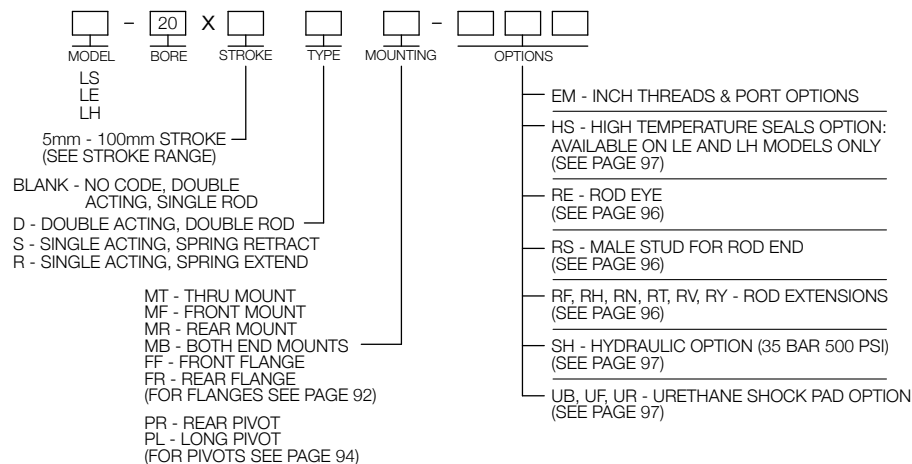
– 20 X –

MODEL BORE STROKE TYPE MOUNTING OPTIONS

LS
LE
LH

5mm - 100mm STROKE (SEE STROKE RANGE)

BLANK - NO CODE, DOUBLE ACTING, SINGLE ROD
D - DOUBLE ACTING, DOUBLE ROD
S - SINGLE ACTING, SPRING RETRACT
R - SINGLE ACTING, SPRING EXTEND

MT - THRU MOUNT
MF - FRONT MOUNT
MR - REAR MOUNT
MB - BOTH END MOUNTS
FF - FRONT FLANGE
FR - REAR FLANGE
(FOR FLANGES SEE PAGE 92)

PR - REAR PIVOT
PL - LONG PIVOT
(FOR PIVOTS SEE PAGE 94)

EM - INCH THREADS & PORT OPTIONS

HS - HIGH TEMPERATURE SEALS OPTION: AVAILABLE ON LE AND LH MODELS ONLY (SEE PAGE 97)

RE - ROD EYE (SEE PAGE 96)

RS - MALE STUD FOR ROD END (SEE PAGE 96)

RF, RH, RN, RT, RV, RY - ROD EXTENSIONS (SEE PAGE 96)

SH - HYDRAULIC OPTION (35 BAR 500 PSI) (SEE PAGE 97)

UB, UF, UR - URETHANE SHOCK PAD OPTION (SEE PAGE 97)